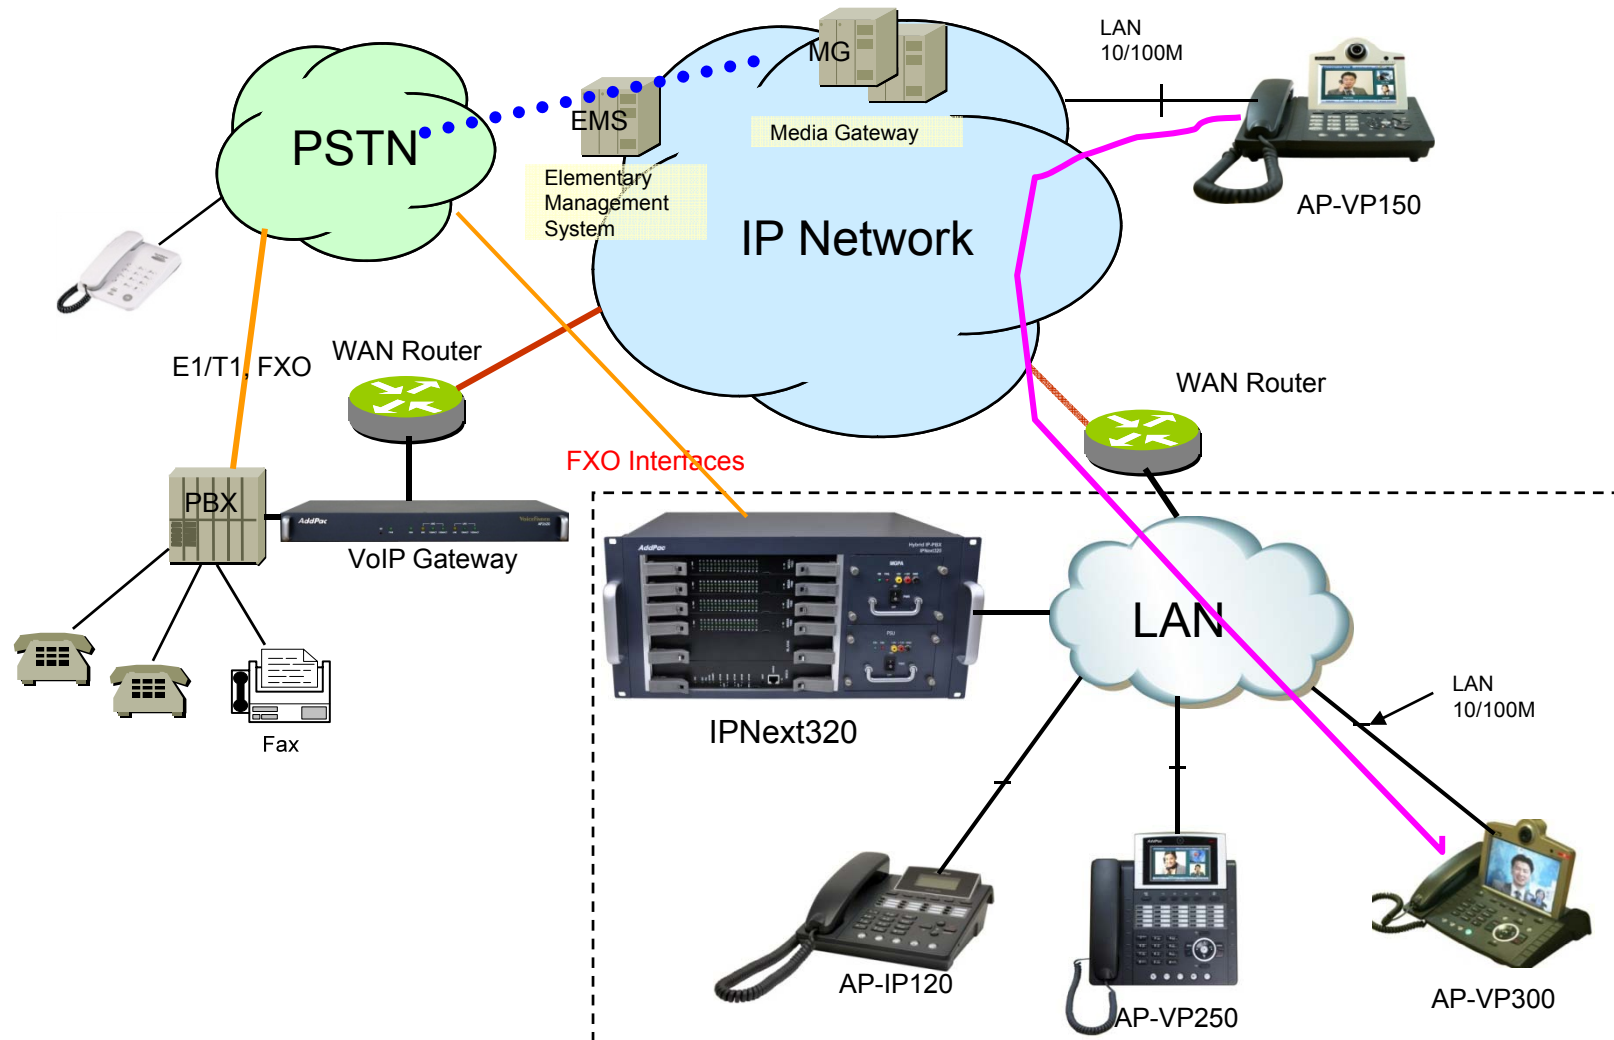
PSTN

MG

EMS

Media Gateway

Elementary Management System

LAN 10/100M

AP-VP150

IP Network

E1/T1, FXO

WAN Router

WAN Router

FXO Interfaces

PBX

AddPac

VoIP Gateway

AddPac

IPNext320

LAN

LAN 10/100M

Fax

AP-IP120

AP-VP250

AP-VP300